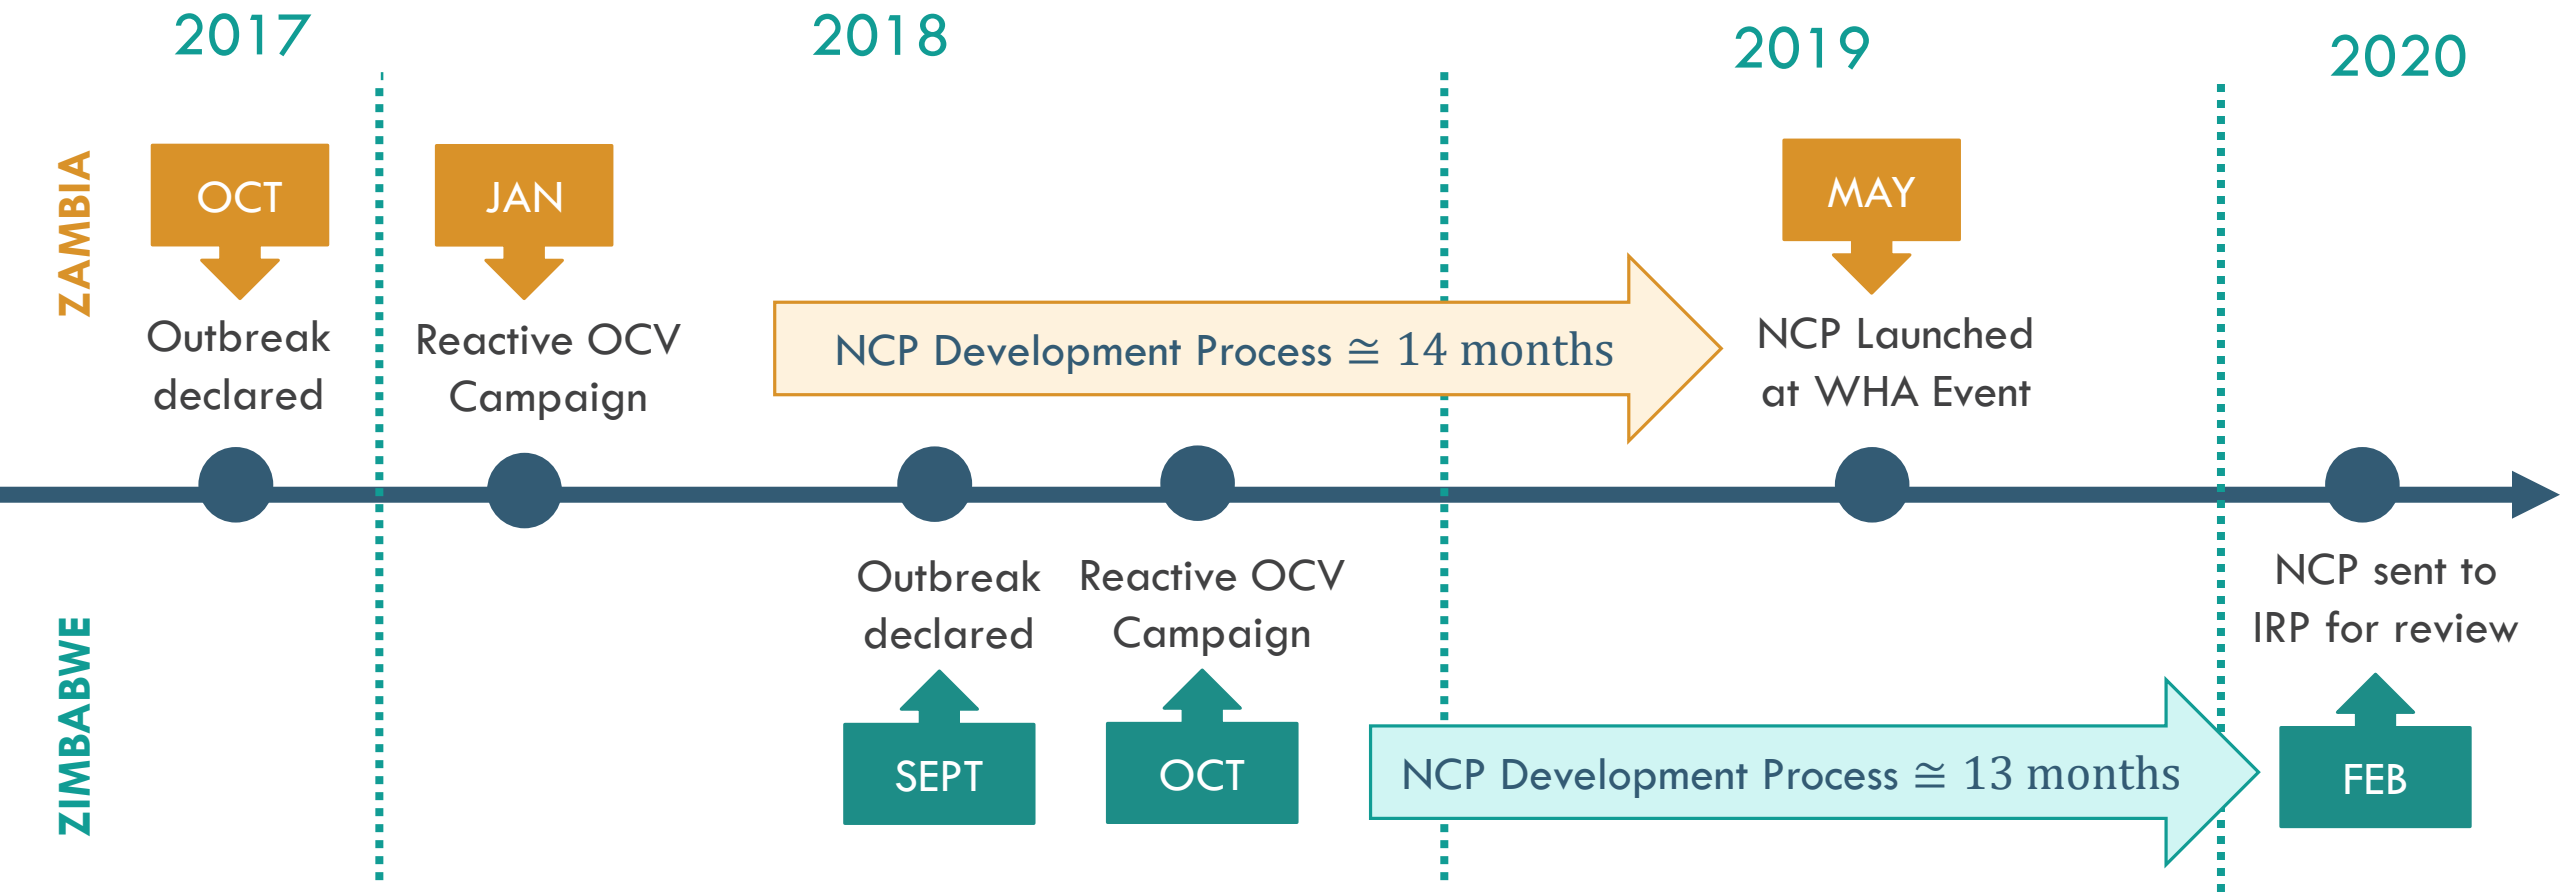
2017

2018

2019

2020

ZAMBIA

OCT

Outbreak declared

JAN

Reactive OCV Campaign

NCP Development Process $\cong$ 14 months

MAY

NCP Launched at WHA Event

ZIMBABWE

Outbreak declared

SEPT

Reactive OCV Campaign

OCT

NCP Development Process $\cong$ 13 months

NCP sent to IRP for review

FEB